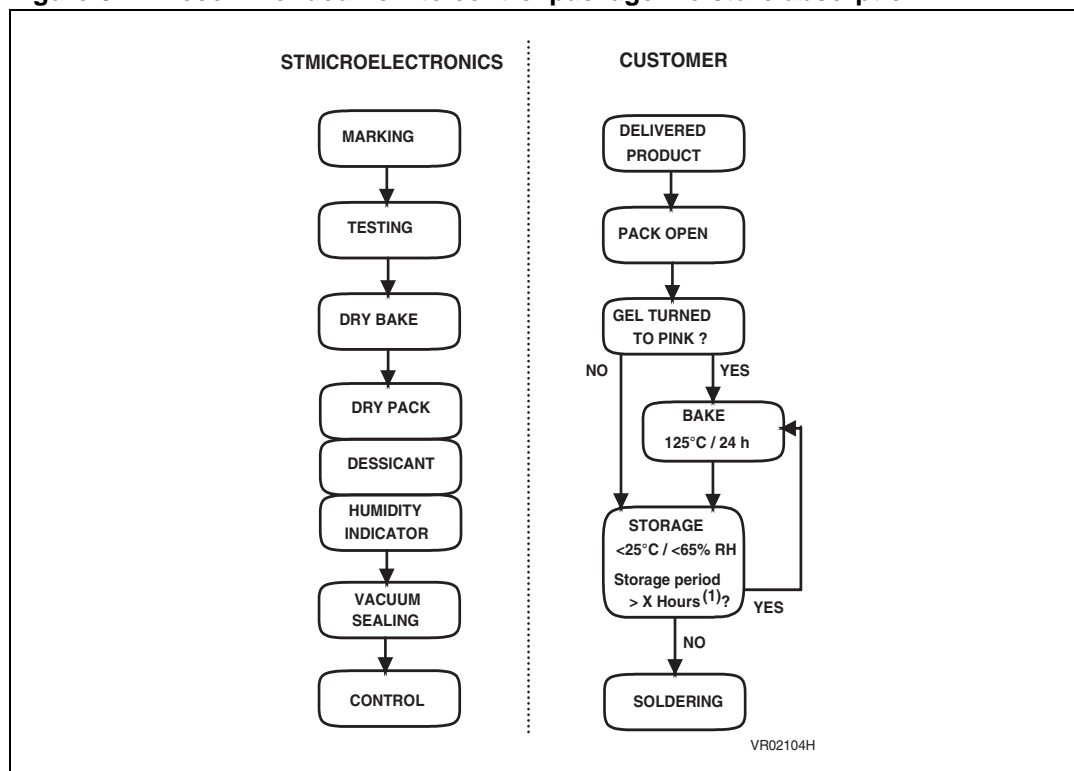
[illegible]

STMICROELECTRONICS

MARKING

TESTING

DRY BAKE

DRY PACK

DESSICANT

HUMIDITY INDICATOR

VACUUM SEALING

CONTROL

CUSTOMER

DELIVERED PRODUCT

PACK OPEN

GEL TURNED TO PINK ?

NO

YES

BAKE 125°C / 24 h

STORAGE <25°C / <65% RH

Storage period > X Hours$^{(1)}$?

YES

NO

SOLDERING

VR02104H